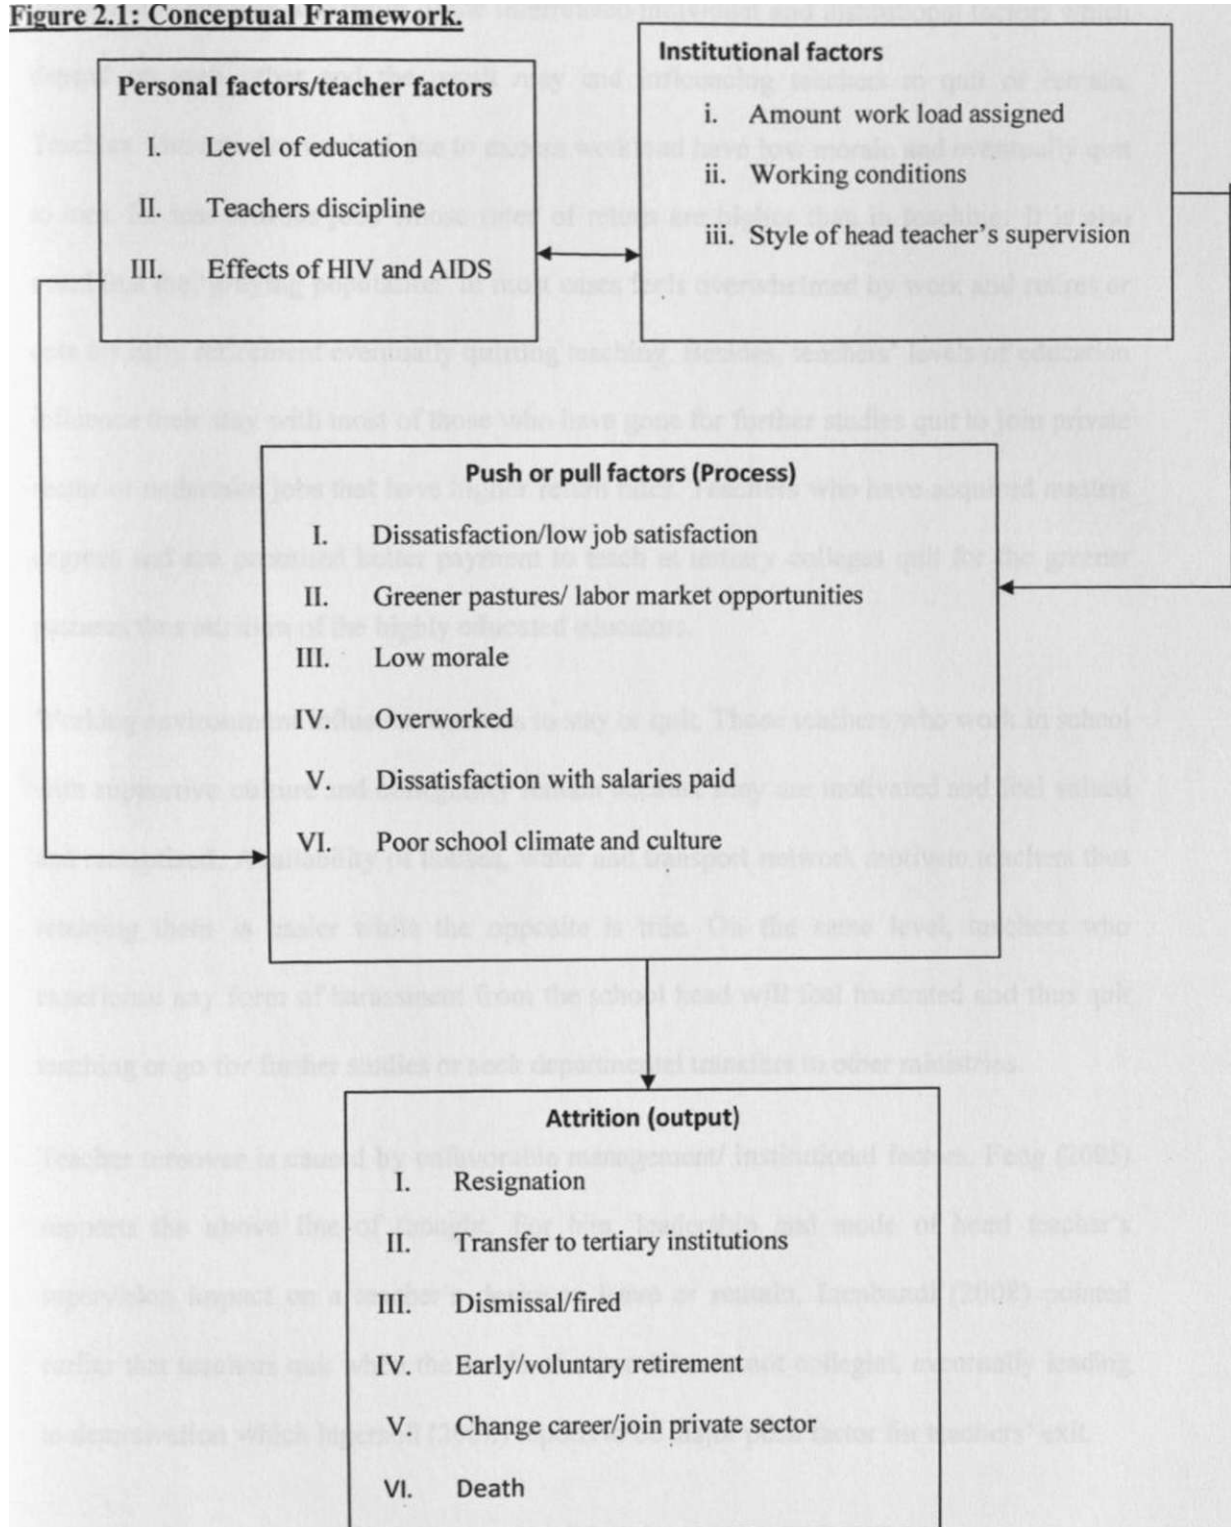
Figure 2.1: Conceptual Framework.

Personal factors/teacher factors
I. Level of education
II. Teachers discipline
III. Effects of HIV and AIDS

Institutional factors
i. Amount work load assigned
ii. Working conditions
iii. Style of head teacher's supervision

Push or pull factors (Process)
I. Dissatisfaction/low job satisfaction
II. Greener pastures/ labor market opportunities
III. Low morale
IV. Overworked
V. Dissatisfaction with salaries paid
VI. Poor school climate and culture

Attrition (output)
I. Resignation
II. Transfer to tertiary institutions
III. Dismissal/fired
IV. Early/voluntary retirement
V. Change career/join private sector
VI. Death